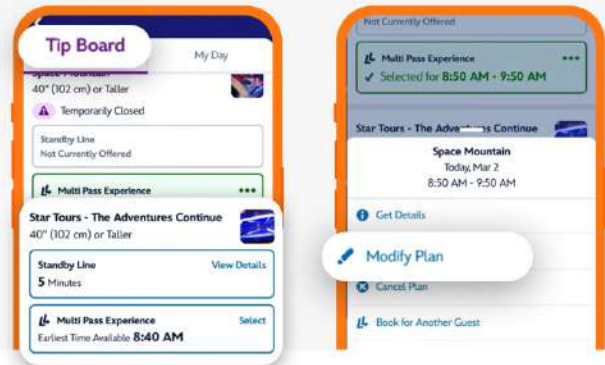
Tip Board

My Day

Space Mountain
40" (102 cm) or Taller

Temporarily Closed

Standby Line
Not Currently Offered

Multi Pass Experience

Star Tours - The Adventures Continue
40" (102 cm) or Taller

Standby Line
5 Minutes

View Details

Multi Pass Experience
Earliest Time Available 8:40 AM

Select

Not Currently Offered

Multi Pass Experience
✓ Selected for 8:50 AM - 9:50 AM

Star Tours - The Adventures Continue

Space Mountain
Today, Mar 2
8:50 AM - 9:50 AM

Get Details

Modify Plan

Cancel Plan

Book for Another Guest